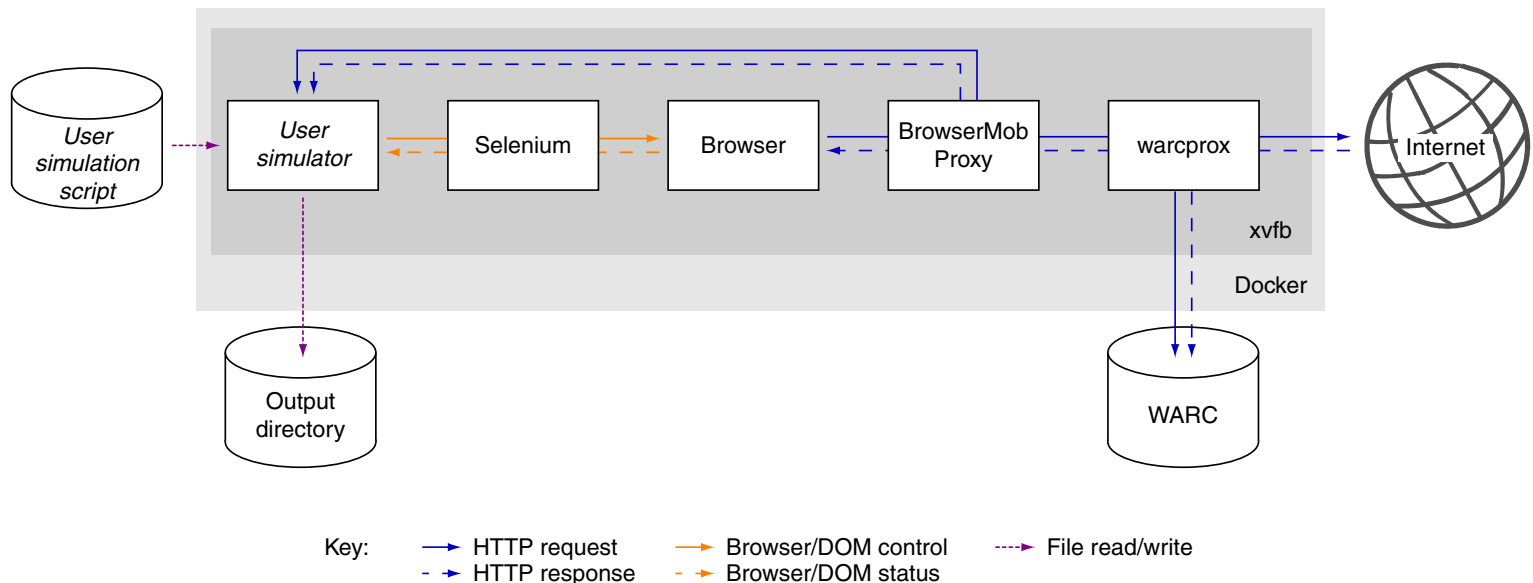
User simulation script

User simulator

Selenium

Browser

BrowserMob Proxy

warcprox

Internet

xvfb

Docker

Output directory

WARC

Key: HTTP request
HTTP response
Browser/DOM control
Browser/DOM status
File read/write